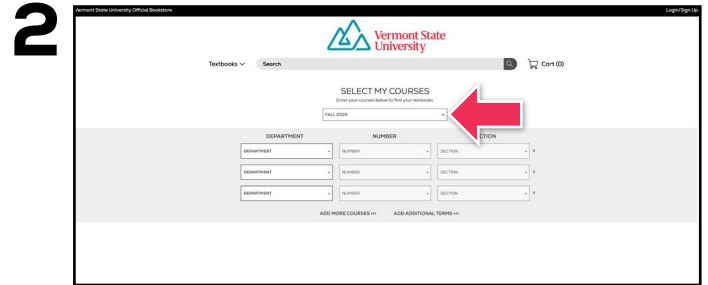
2

Vermont State University Official Bookstore

Login/Sign Up

Vermont State University

Textbooks

Search

Cart (0)

SELECT MY COURSES

Enter your courses below to find your textbooks

FALL 2025

| DEPARTMENT | NUMBER | SECTION |
|---|---|---|
| DEPARTMENT | NUMBER | SECTION |
| DEPARTMENT | NUMBER | SECTION |
| DEPARTMENT | NUMBER | SECTION |

ADD MORE COURSES ADD ADDITIONAL TERMS